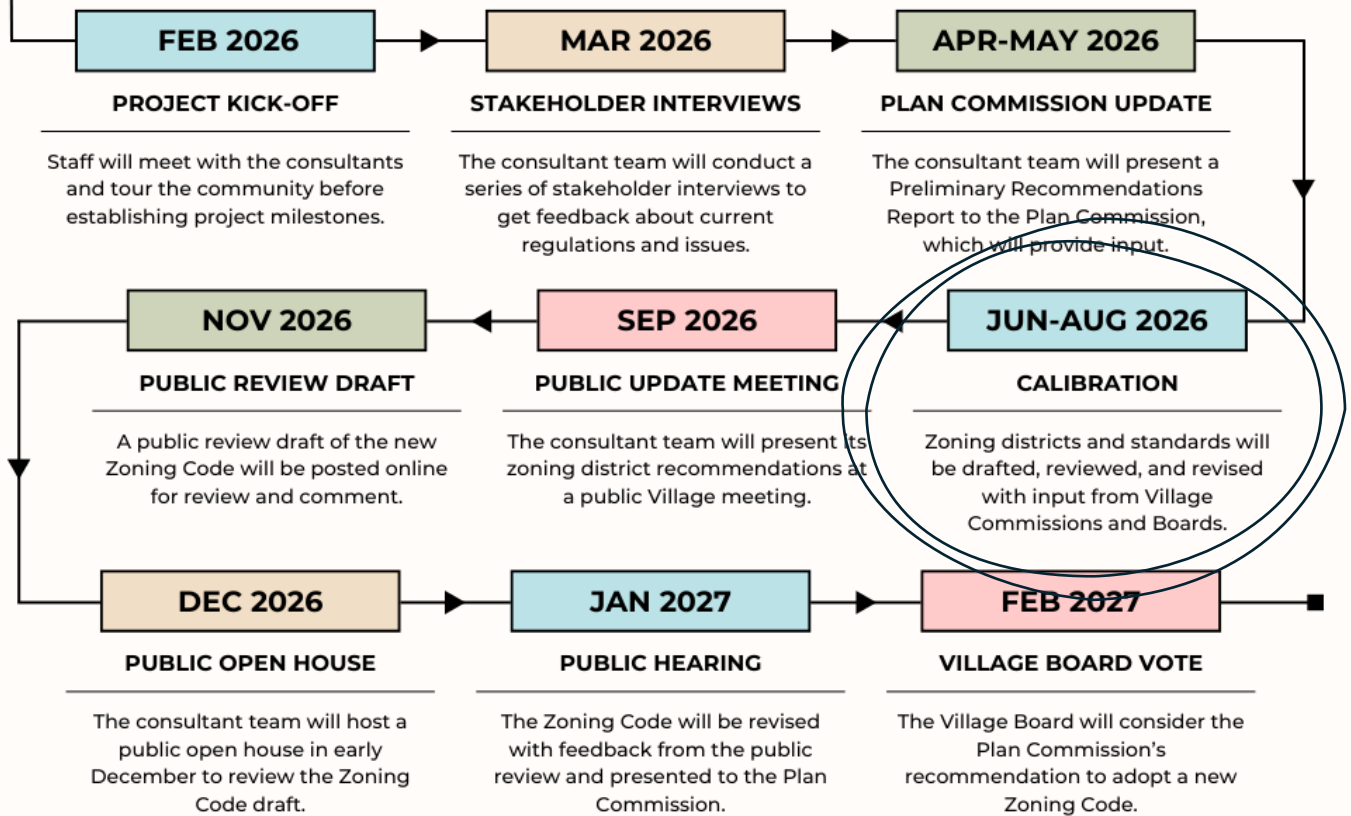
FEB 2026

PROJECT KICK-OFF

Staff will meet with the consultants and tour the community before establishing project milestones.

MAR 2026

STAKEHOLDER INTERVIEWS

The consultant team will conduct a series of stakeholder interviews to get feedback about current regulations and issues.

APR-MAY 2026

PLAN COMMISSION UPDATE

The consultant team will present a Preliminary Recommendations Report to the Plan Commission, which will provide input.

JUN-AUG 2026

CALIBRATION

Zoning districts and standards will be drafted, reviewed, and revised with input from Village Commissions and Boards.

SEP 2026

PUBLIC UPDATE MEETING

The consultant team will present its zoning district recommendations at a public Village meeting.

NOV 2026

PUBLIC REVIEW DRAFT

A public review draft of the new Zoning Code will be posted online for review and comment.

DEC 2026

PUBLIC OPEN HOUSE

The consultant team will host a public open house in early December to review the Zoning Code draft.

JAN 2027

PUBLIC HEARING

The Zoning Code will be revised with feedback from the public review and presented to the Plan Commission.

FEB 2027

VILLAGE BOARD VOTE

The Village Board will consider the Plan Commission's recommendation to adopt a new Zoning Code.